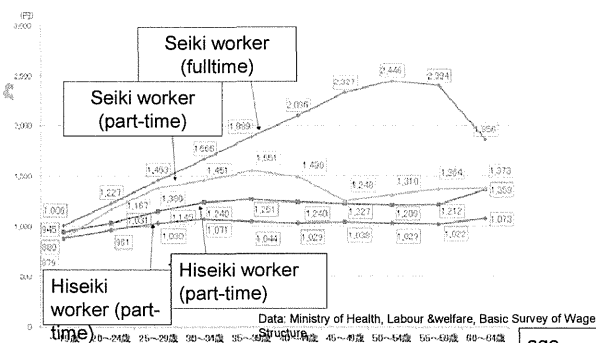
(円)
3,000

2,500

2,000

1,500

1,000

500

0

Seiki worker (fulltime)

Seiki worker (part-time)

Hiseiki worker (part-time)

Hiseiki worker (part-time)

1,006
945
880
879
1,227
1,162
1,031
981
1,450
1,399
1,149
1,030
1,666
1,451
1,240
1,071
1,989
1,551
1,251
1,044
2,096
1,490
1,240
1,029
2,327
1,248
1,227
1,028
2,446
1,310
1,209
1,027
2,394
1,364
1,212
1,022
1,856
1,373
1,359
1,073

Data: Ministry of Health, Labour &welfare, Basic Survey of Wage Structure

~19歳 20~24歳 25~29歳 30~34歳 35~39歳 40~44歳 45~49歳 50~54歳 55~59歳 60~64歳

age